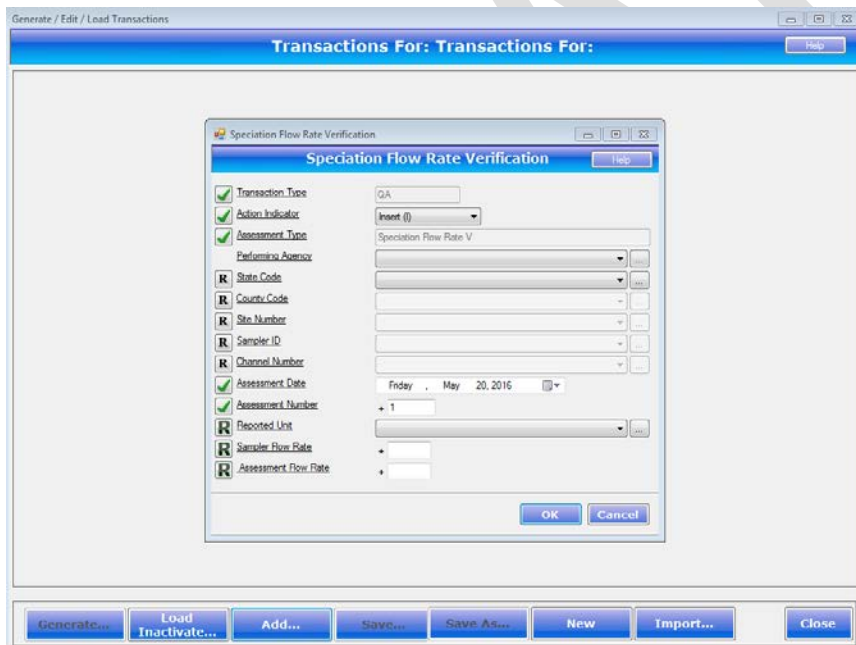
Generate / Edit / Load Transactions

Transactions For: Transactions For:

Help

Speciation Flow Rate Verification

Speciation Flow Rate Verification

Help

Transaction Type QA

Action Indicator Insert (I)

Assessment Type Speciation Flow Rate V

Performing Agency

R State Code

R County Code

R Site Number

R Sampler ID

R Channel Number

Assessment Date Friday , May 20, 2016

Assessment Number + 1

R Reported Unit

R Sampler Flow Rate +

R Assessment Flow Rate +

OK Cancel

Generate... Load Inactivate... Add... Save... Save As... New Import... Close